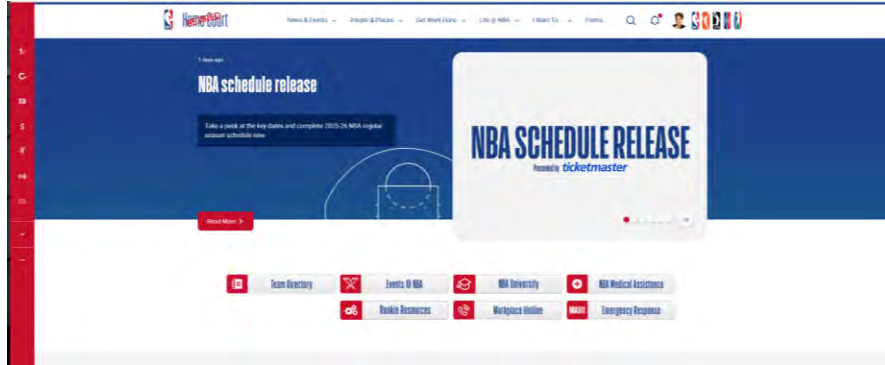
Home Court

News & Events ⌄ People & Places ⌄ Get Work Done ⌄ Life @ NBA ⌄ I Want To... ⌄ Forms

7 days ago

NBA schedule release

Take a peek at the key dates and complete 2025-26 NBA regular season schedule now.

Read More >

NBA SCHEDULE RELEASE

Presented by ticketmaster

Team Directory

Events @ NBA

NBA University

NBA Medical Assistance

Rookie Resources

Workplace Online

Emergency Response